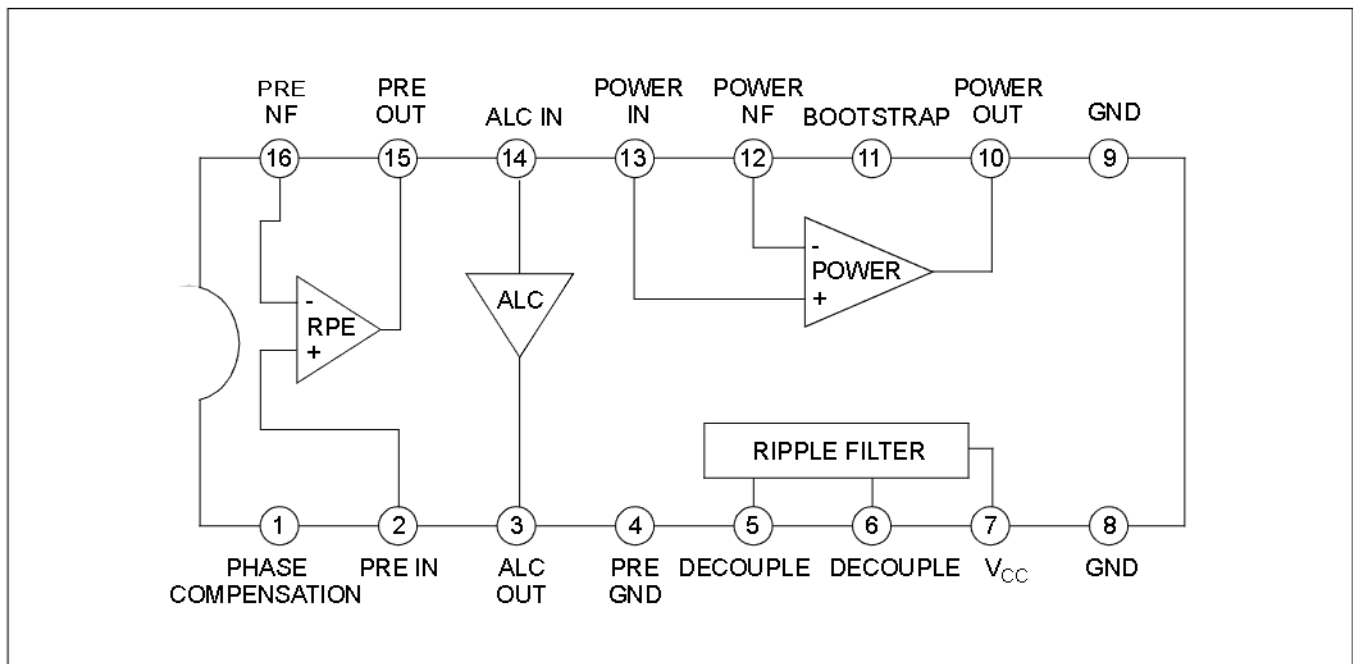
PRE NF
PRE OUT
ALC IN
POWER IN
POWER NF
BOOTSTRAP
POWER OUT
GND

16
15
14
13
12
11
10
9

-
RPE
+

ALC

-
POWER
+

RIPPLE FILTER

1
2
3
4
5
6
7
8

PHASE COMPENSATION
PRE IN
ALC OUT
PRE GND
DECOUPLE
DECOUPLE
$V_{CC}$
GND